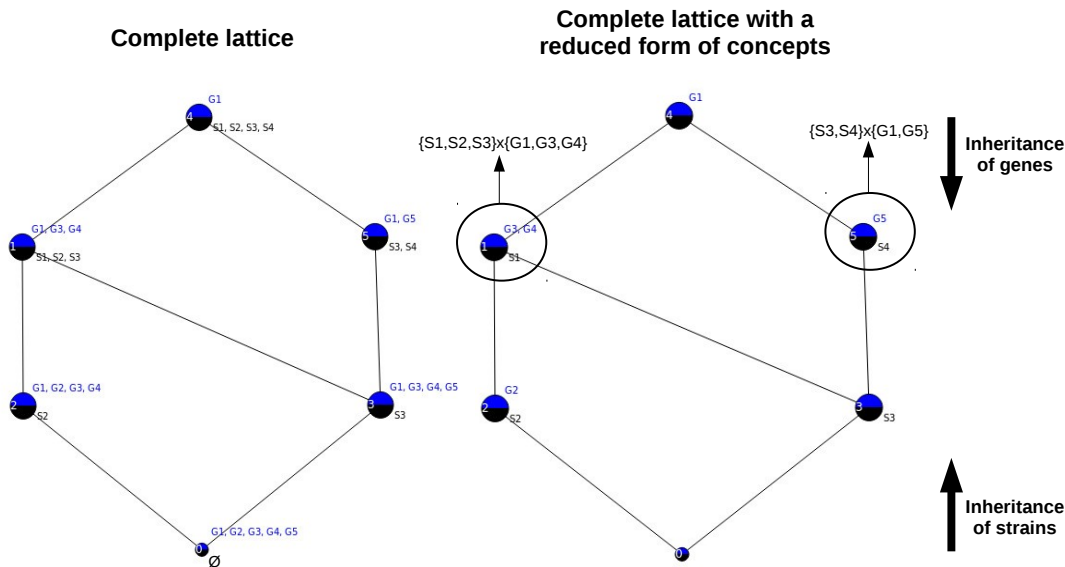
Complete lattice

Complete lattice with a reduced form of concepts

G1
4
S1, S2, S3, S4

G1, G3, G4
1
S1, S2, S3

G1, G5
5
S3, S4

G1, G2, G3, G4
2
S2

G1, G3, G4, G5
3
S3

G1, G2, G3, G4, G5
0
Ø

{S1,S2,S3}x{G1,G3,G4}

{S3,S4}x{G1,G5}

G1
4

G3, G4
1
S1

G5
5
S4

G2
2
S2

3
S3

0

Inheritance of genes

Inheritance of strains